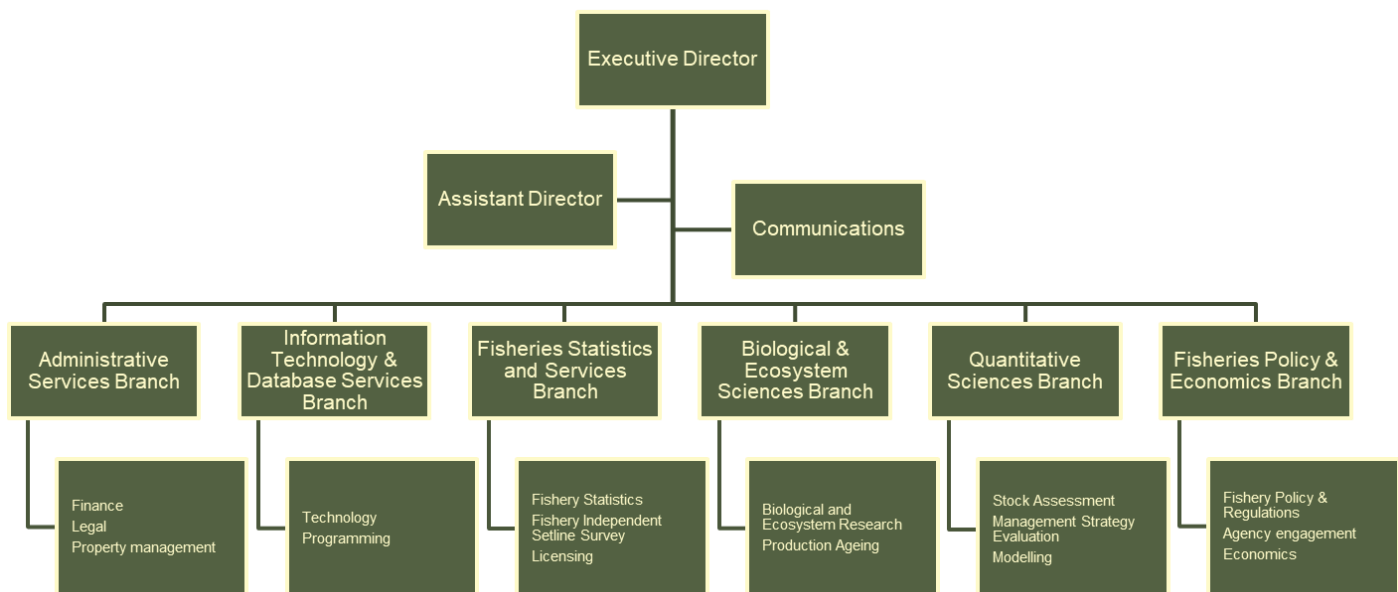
Executive Director

Assistant Director

Communications

Administrative Services Branch

Finance
Legal
Property management

Information Technology & Database Services Branch

Technology
Programming

Fisheries Statistics and Services Branch

Fishery Statistics
Fishery Independent Setline Survey
Licensing

Biological & Ecosystem Sciences Branch

Biological and Ecosystem Research
Production Ageing

Quantitative Sciences Branch

Stock Assessment
Management Strategy Evaluation
Modelling

Fisheries Policy & Economics Branch

Fishery Policy & Regulations
Agency engagement
Economics